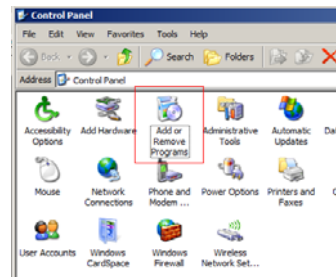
Control Panel

File Edit View Favorites Tools Help

Back Search Folders

Address Control Panel

Accessibility Options

Add Hardware

Add or Remove Programs

Administrative Tools

Automatic Updates

Da

Mouse

Network Connections

Phone and Modem ...

Power Options

Printers and Faxes

User Accounts

Windows CardSpace

Windows Firewall

Wireless Network Set...